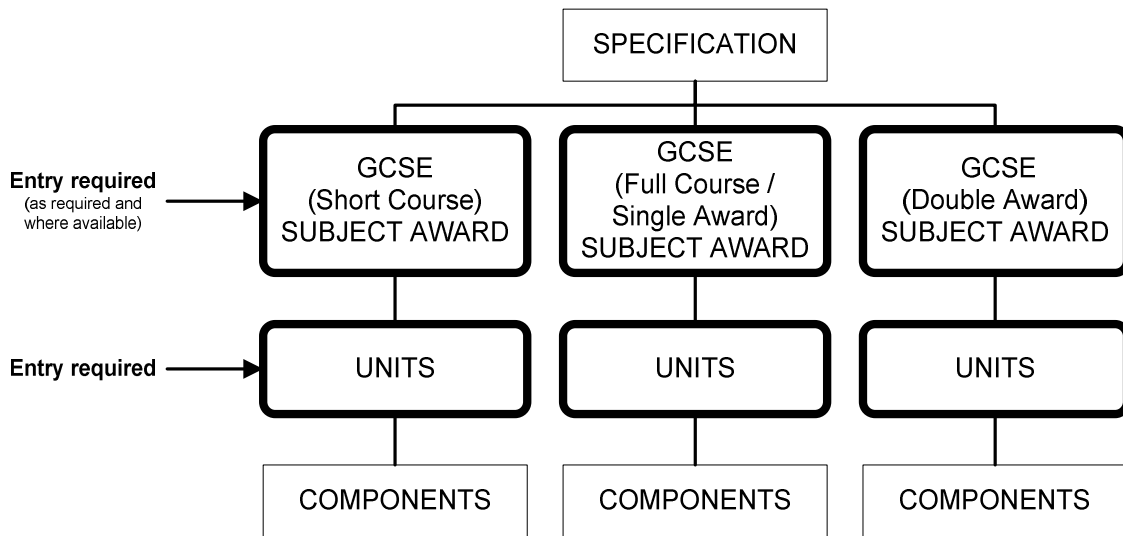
SPECIFICATION

Entry required
(as required and where available)

GCSE
(Short Course)
SUBJECT AWARD

GCSE
(Full Course / Single Award)
SUBJECT AWARD

GCSE
(Double Award)
SUBJECT AWARD

Entry required

UNITS

UNITS

UNITS

COMPONENTS

COMPONENTS

COMPONENTS